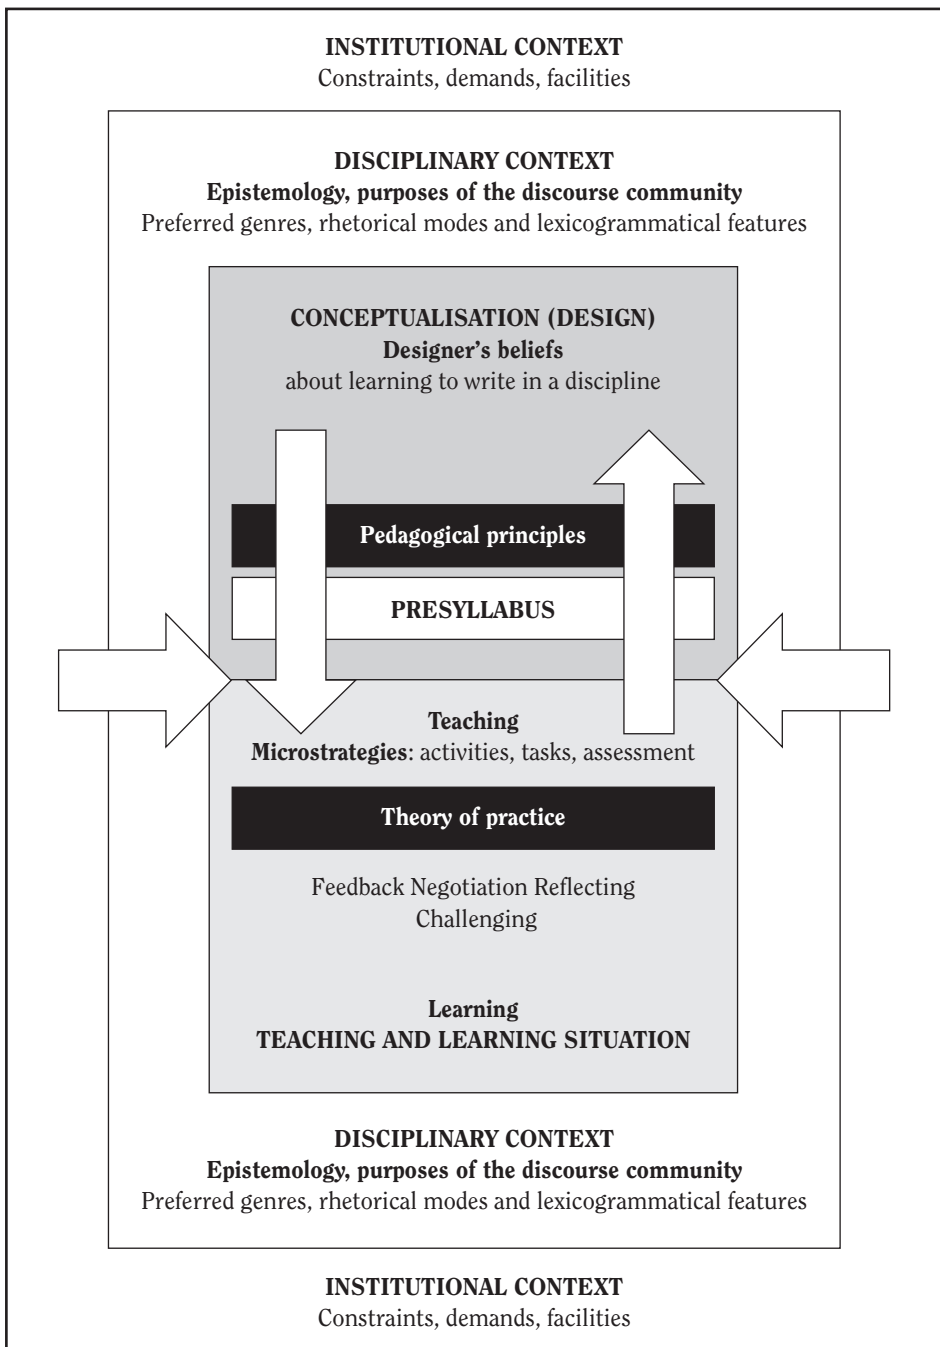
INSTITUTIONAL CONTEXT
Constraints, demands, facilities

DISCIPLINARY CONTEXT
Epistemology, purposes of the discourse community
Preferred genres, rhetorical modes and lexicogrammatical features

CONCEPTUALISATION (DESIGN)
Designer's beliefs
about learning to write in a discipline

Pedagogical principles

PRESYLLABUS

Teaching
Microstrategies: activities, tasks, assessment

Theory of practice

Feedback Negotiation Reflecting
Challenging

Learning
TEACHING AND LEARNING SITUATION

DISCIPLINARY CONTEXT
Epistemology, purposes of the discourse community
Preferred genres, rhetorical modes and lexicogrammatical features

INSTITUTIONAL CONTEXT
Constraints, demands, facilities